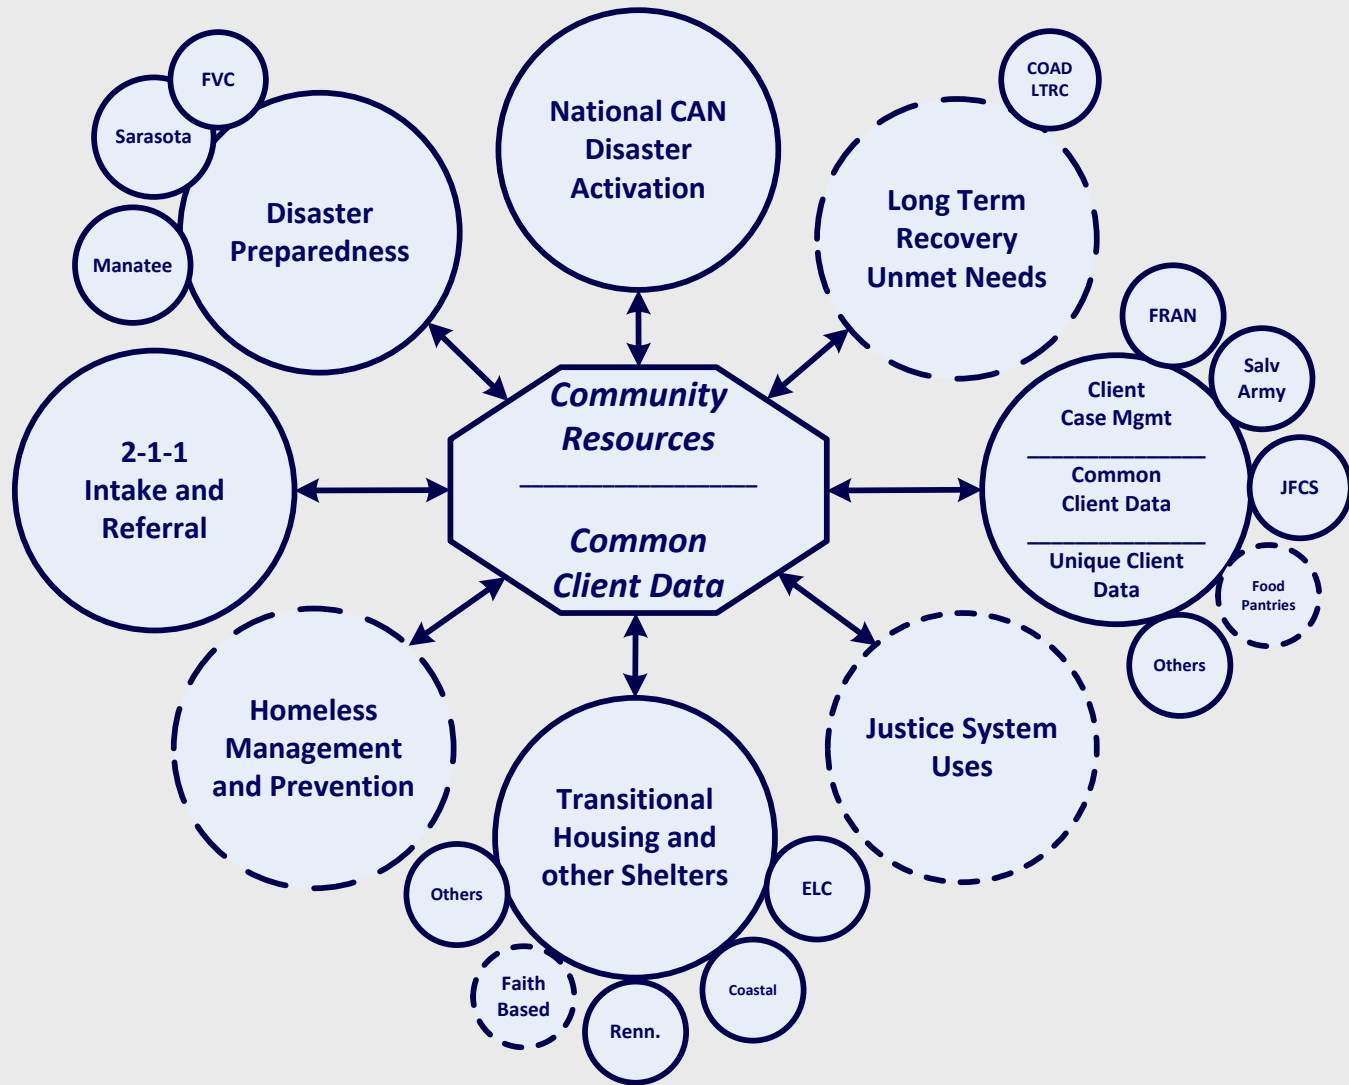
FVC

Sarasota

Manatee

Disaster Preparedness

National CAN Disaster Activation

COAD LTRC

Long Term Recovery Unmet Needs

FRAN

Salv Army

JFCS

Food Pantries

Others

Client Case Mgmt

Common Client Data

Unique Client Data

2-1-1 Intake and Referral

Community Resources

Common Client Data

Homeless Management and Prevention

Transitional Housing and other Shelters

Justice System Uses

Others

ELC

Faith Based

Renn.

Coastal